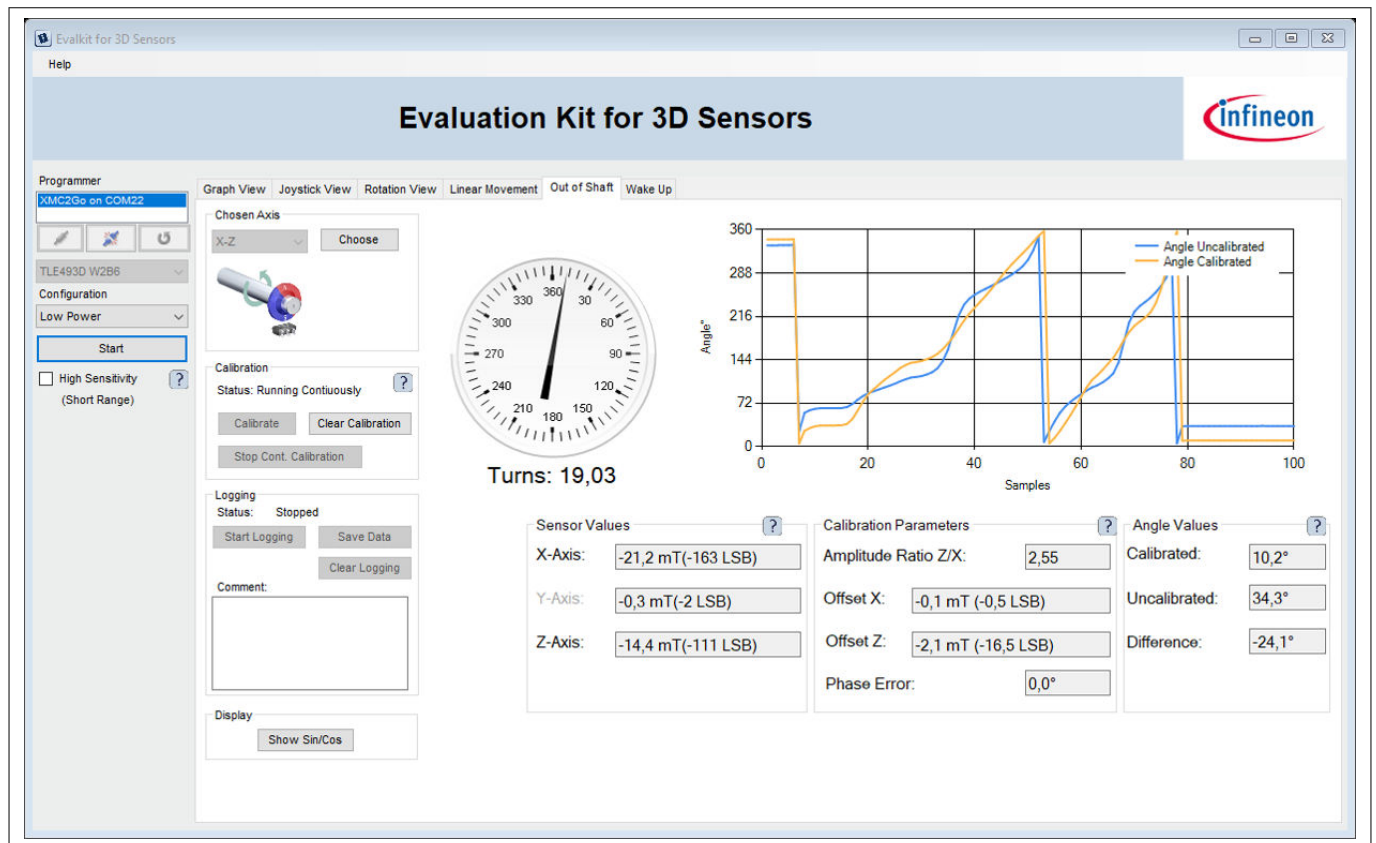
Evalkit for 3D Sensors

Help

Evaluation Kit for 3D Sensors

infineon

Programmer
XMC2Go on COM22

TLE493D W2B6
Configuration
Low Power
Start
High Sensitivity (Short Range) ?

Graph View | Joystick View | Rotation View | Linear Movement | Out of Shaft | Wake Up

Chosen Axis
X-Z
Choose

Calibration
Status: Running Contiuously ?
Calibrate
Clear Calibration
Stop Cont. Calibration

Logging
Status: Stopped
Start Logging
Save Data
Clear Logging
Comment:

Display
Show Sin/Cos

330 360 30 300 60 270 90 240 120 210 180 150

Turns: 19,03

360
288
216
144
72
0
Angle°
0 20 40 60 80 100
Samples
Angle Uncalibrated
Angle Calibrated

Sensor Values ?
X-Axis: -21,2 mT(-163 LSB)
Y-Axis: -0,3 mT(-2 LSB)
Z-Axis: -14,4 mT(-111 LSB)

Calibration Parameters ?
Amplitude Ratio Z/X: 2,55
Offset X: -0,1 mT (-0,5 LSB)
Offset Z: -2,1 mT (-16,5 LSB)
Phase Error: 0,0°

Angle Values ?
Calibrated: 10,2°
Uncalibrated: 34,3°
Difference: -24,1°